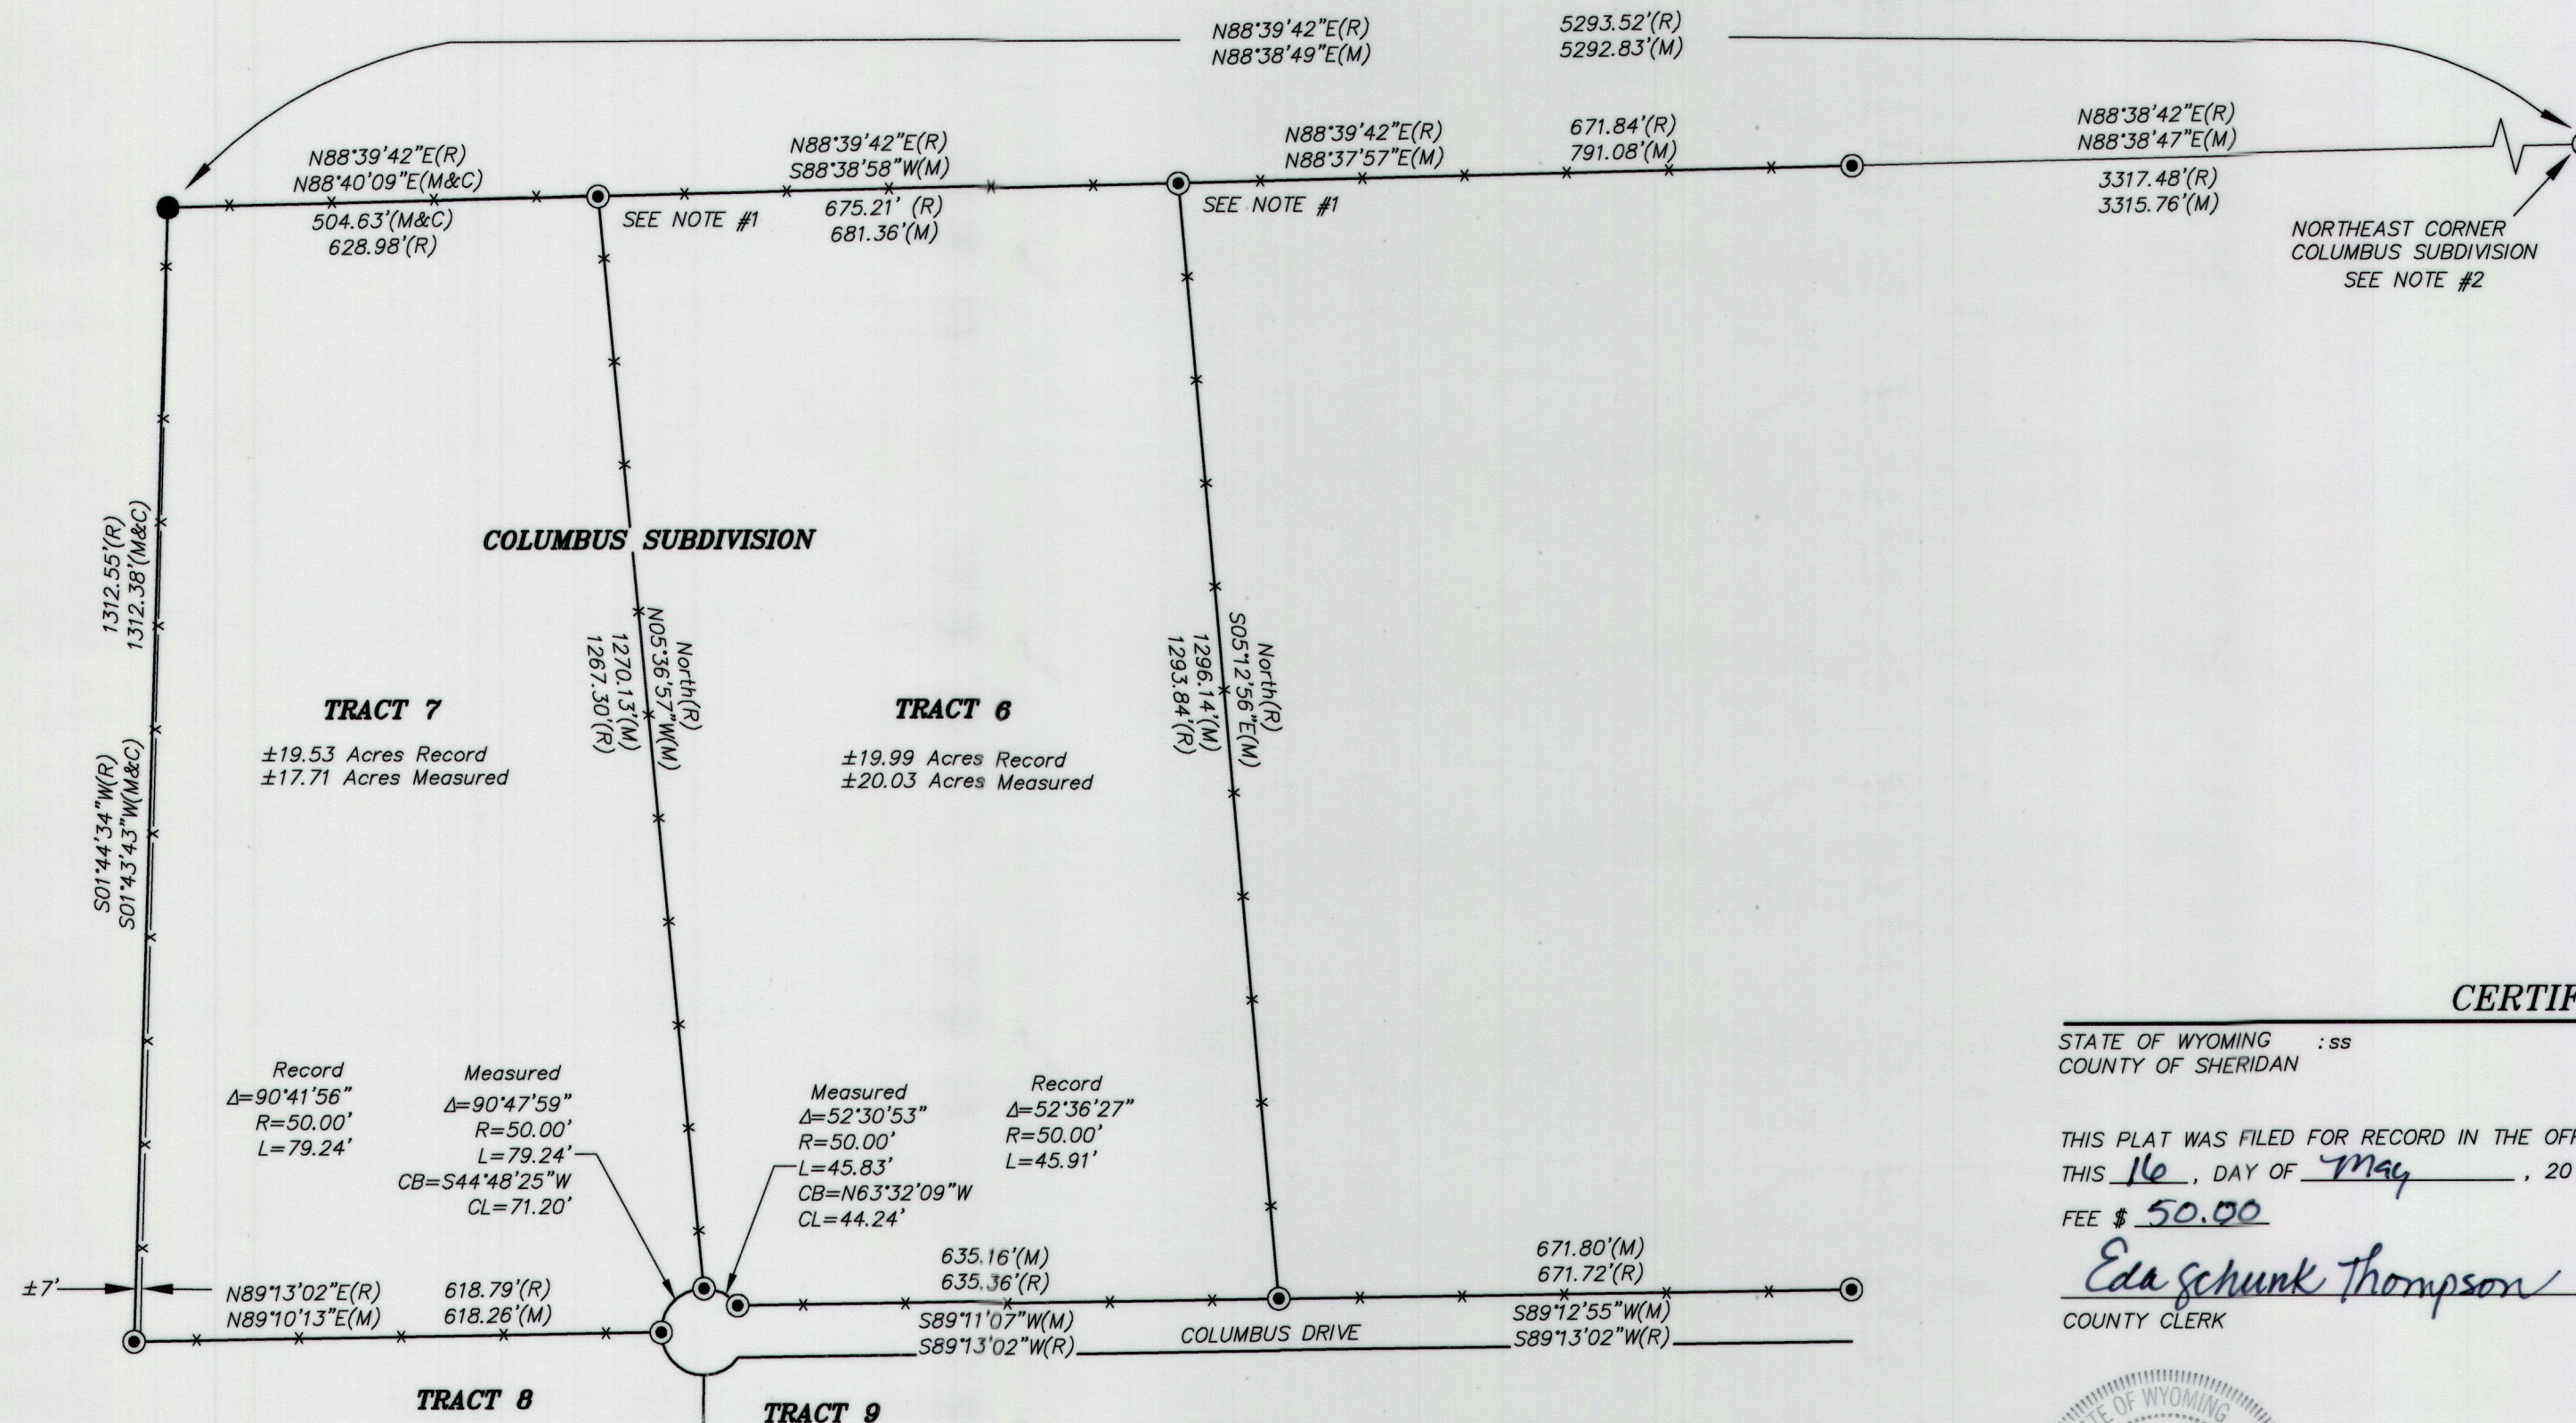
N88°39'42"E(R)
N88°38'49"E(M)

5293.52'(R)
5292.83'(M)

N88°39'42"E(R)
N88°40'09"E(M&C)
504.63'(M&C)
628.98'(R)

SEE NOTE #1

N88°39'42"E(R)
S88°38'58"W(M)
675.21' (R)
681.36'(M)

N88°39'42"E(R)
N88°37'57"E(M)

SEE NOTE #1

671.84'(R)
791.08'(M)

N88°38'42"E(R)
N88°38'47"E(M)
3317.48'(R)
3315.76'(M)

NORTHEAST CORNER
COLUMBUS SUBDIVISION
SEE NOTE #2

COLUMBUS SUBDIVISION

1312.55'(R)
1312.38'(M&C)

S01°44'34"W(R)
S01°43'43"W(M&C)

TRACT 7
±19.53 Acres Record
±17.71 Acres Measured

North(R)
N05°36'57"W(M)
1270.13'(M)
1267.30'(R)

TRACT 6
±19.99 Acres Record
±20.03 Acres Measured

North(R)
S05°12'56"E(M)
1296.14'(M)
1293.84'(R)

Record
Δ=90°41'56"
R=50.00'
L=79.24'

Measured
Δ=90°47'59"
R=50.00'
L=79.24'
CB=S44°48'25"W
CL=71.20'

Measured
Δ=52°30'53"
R=50.00'
L=45.83'
CB=N63°32'09"W
CL=44.24'

Record
Δ=52°36'27"
R=50.00'
L=45.91'

±7'

N89°13'02"E(R)
N89°10'13"E(M)
618.79'(R)
618.26'(M)

635.16'(M)
635.36'(R)
S89°11'07"W(M)
S89°13'02"W(R)

COLUMBUS DRIVE

671.80'(M)
671.72'(R)
S89°12'55"W(M)
S89°13'02"W(R)

TRACT 8
TRACT 9

CERTIF

STATE OF WYOMING :ss
COUNTY OF SHERIDAN

THIS PLAT WAS FILED FOR RECORD IN THE OFF
THIS 16 , DAY OF May , 20
FEE $ 50.00
Eda Schunk Thompson
COUNTY CLERK

OF WYOMING